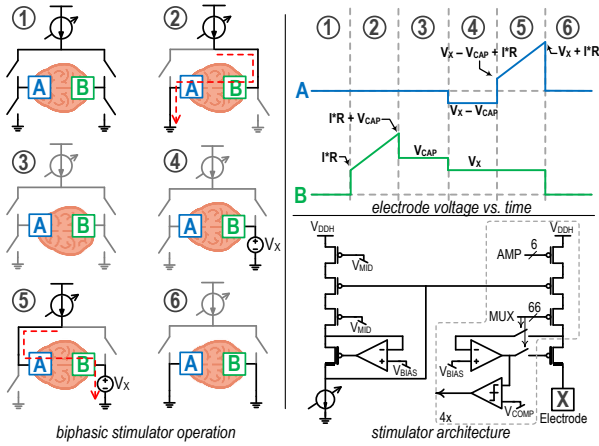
①
②
A
B
A
B
③
④
A
B
A
B
$V_X$
⑤
⑥
A
B
$V_X$
A
B
biphasic stimulator operation

①
②
③
④
⑤
⑥
$V_X - V_{CAP} + I^*R$
$V_X + I^*R$
A
$V_X - V_{CAP}$
$I^*R + V_{CAP}$
$I^*R$
$V_{CAP}$
$V_X$
B
electrode voltage vs. time

$V_{DDH}$
$V_{MID}$
$V_{MID}$
$V_{BIAS}$
$V_{DDH}$
AMP
6
MUX
66
$V_{BIAS}$
$V_{COMP}$
4x
X
Electrode
stimulator architecture